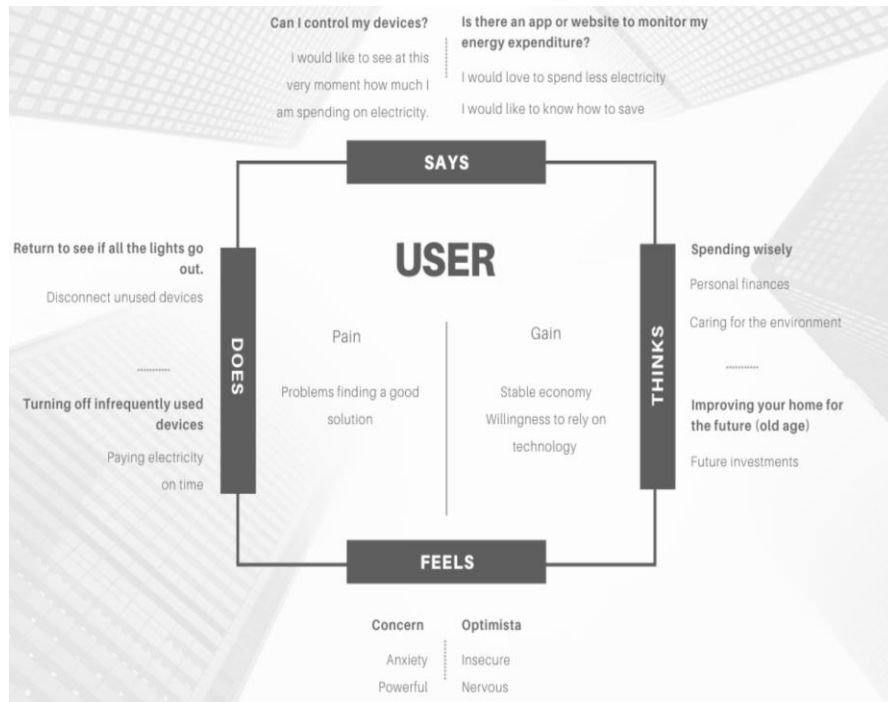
Can I control my devices?

I would like to see at this very moment how much I am spending on electricity.

Is there an app or website to monitor my energy expenditure?

I would love to spend less electricity

I would like to know how to save

SAYS

Return to see if all the lights go out.

Disconnect unused devices

Turning off infrequently used devices

Paying electricity on time

DOES

USER

Pain

Problems finding a good solution

Gain

Stable economy

Willingness to rely on technology

THINKS

Spending wisely

Personal finances

Caring for the environment

Improving your home for the future (old age)

Future investments

FEELS

Concern

Anxiety

Powerful

Optimista

Insecure

Nervous